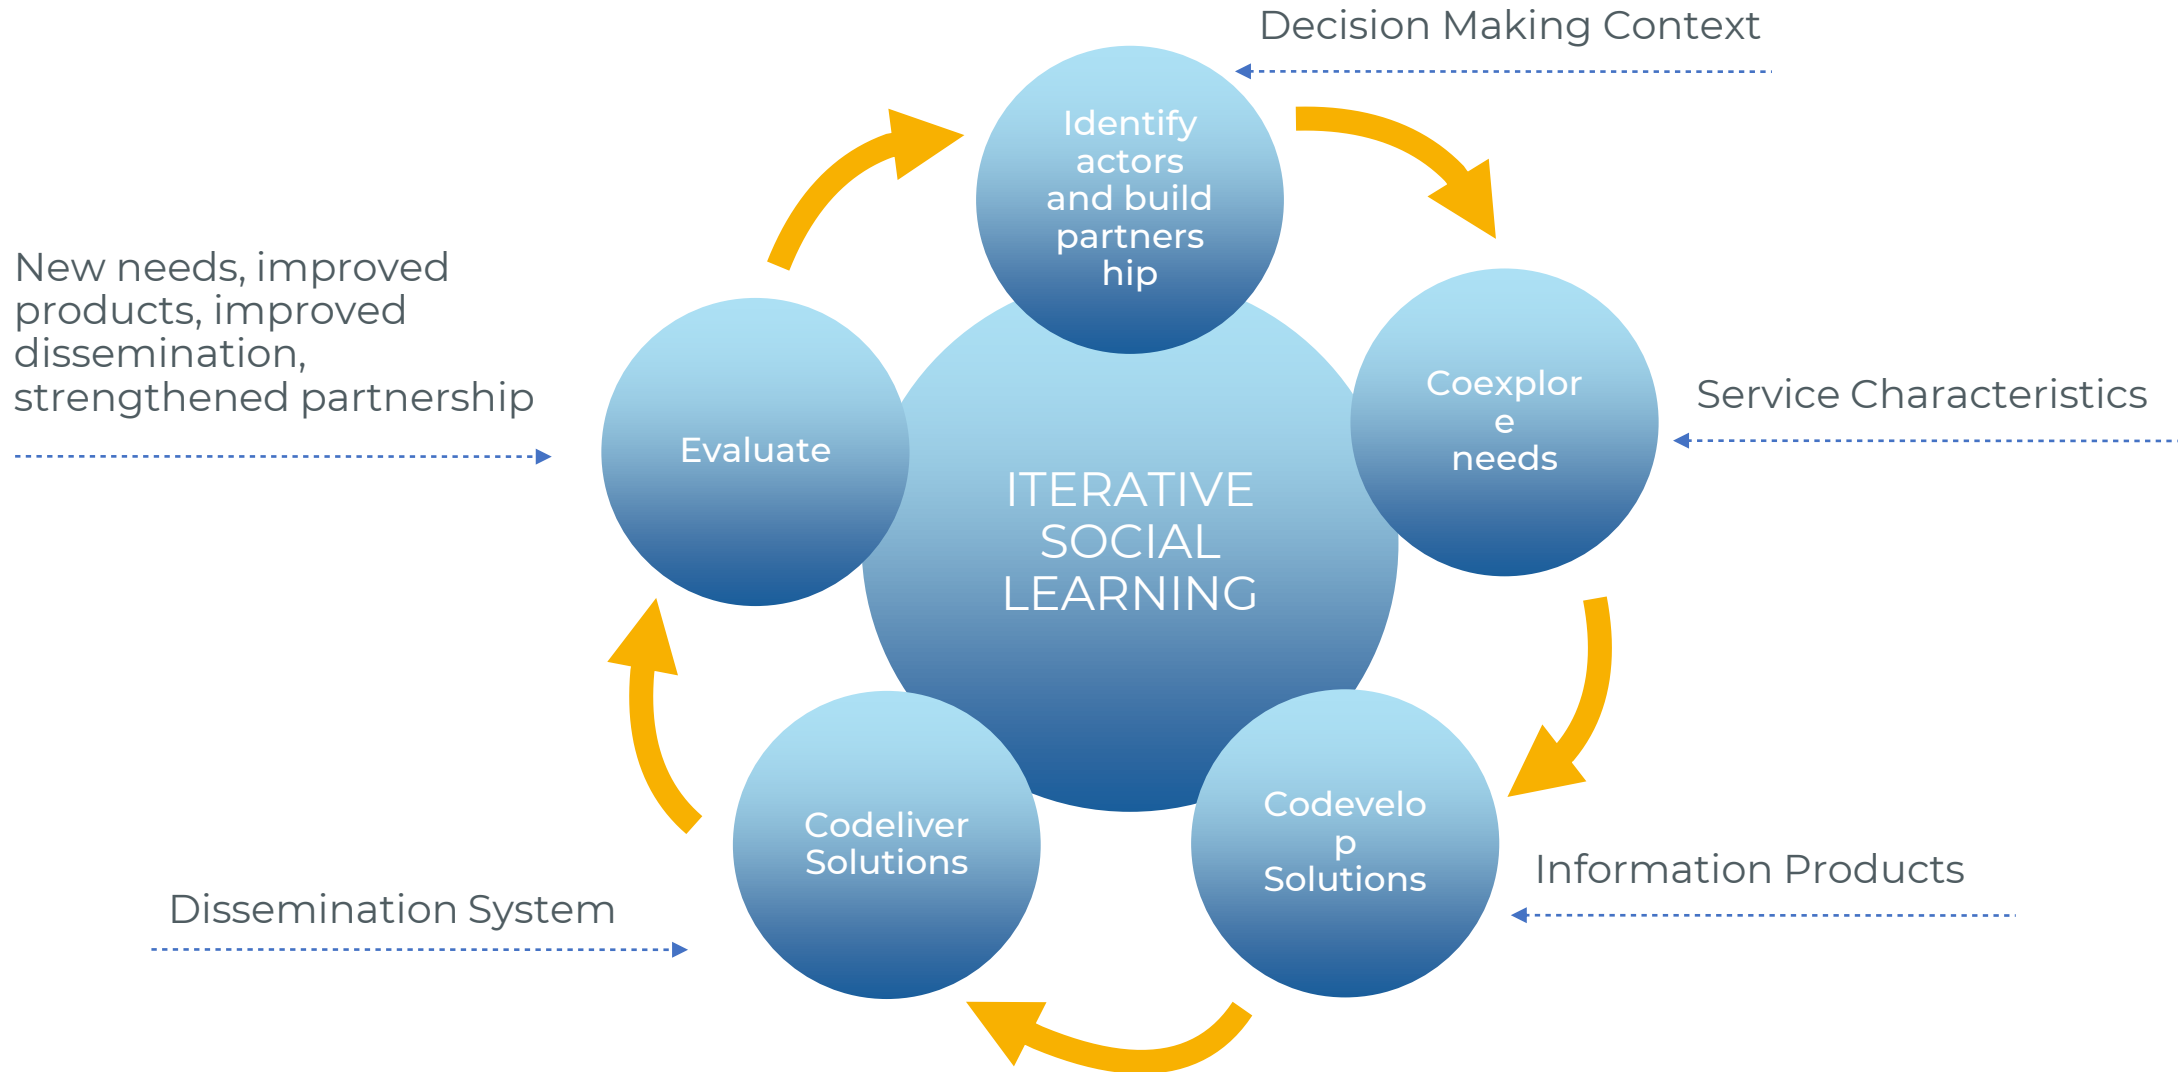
Decision Making Context

Identify actors and build partners hip

New needs, improved products, improved dissemination, strengthened partnership

Evaluate

ITERATIVE SOCIAL LEARNING

Coexplor e needs

Service Characteristics

Codeliver Solutions

Codevelo p Solutions

Information Products

Dissemination System